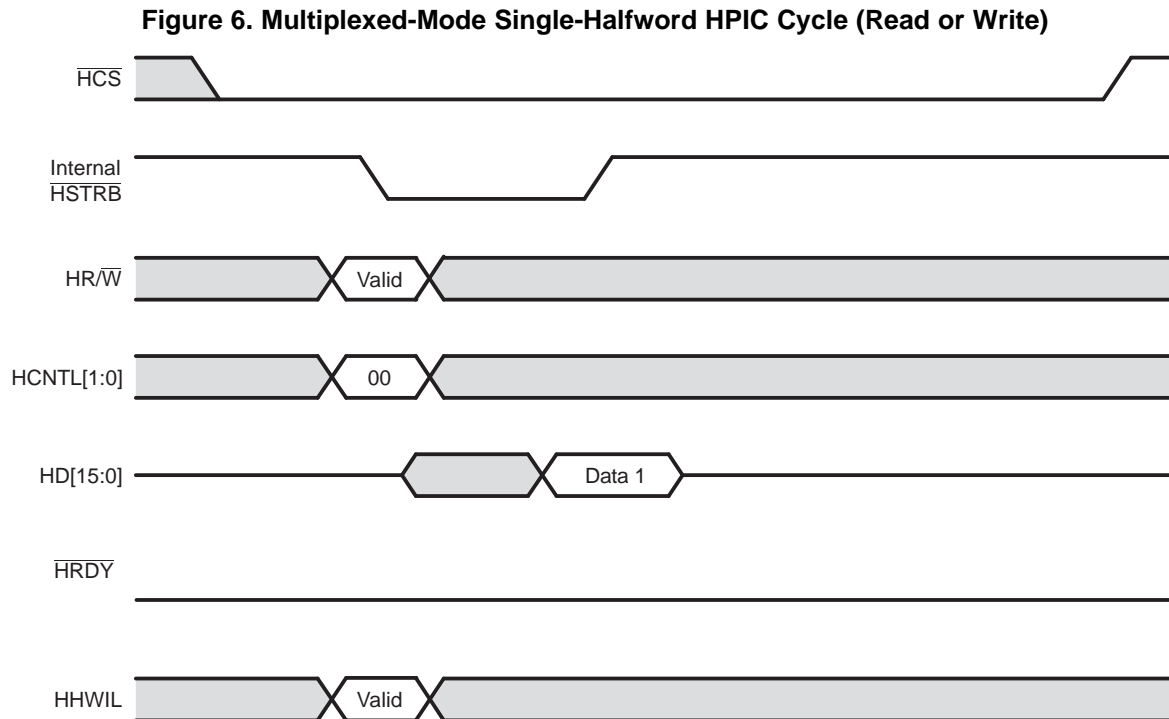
Figure 6. Multiplexed-Mode Single-Halfword HPIC Cycle (Read or Write)

$\overline{HCS}$

Internal $\overline{HSTRB}$

HR/$\overline{W}$

Valid

HCNTL[1:0]

00

HD[15:0]

Data 1

$\overline{HRDY}$

HHWIL

Valid